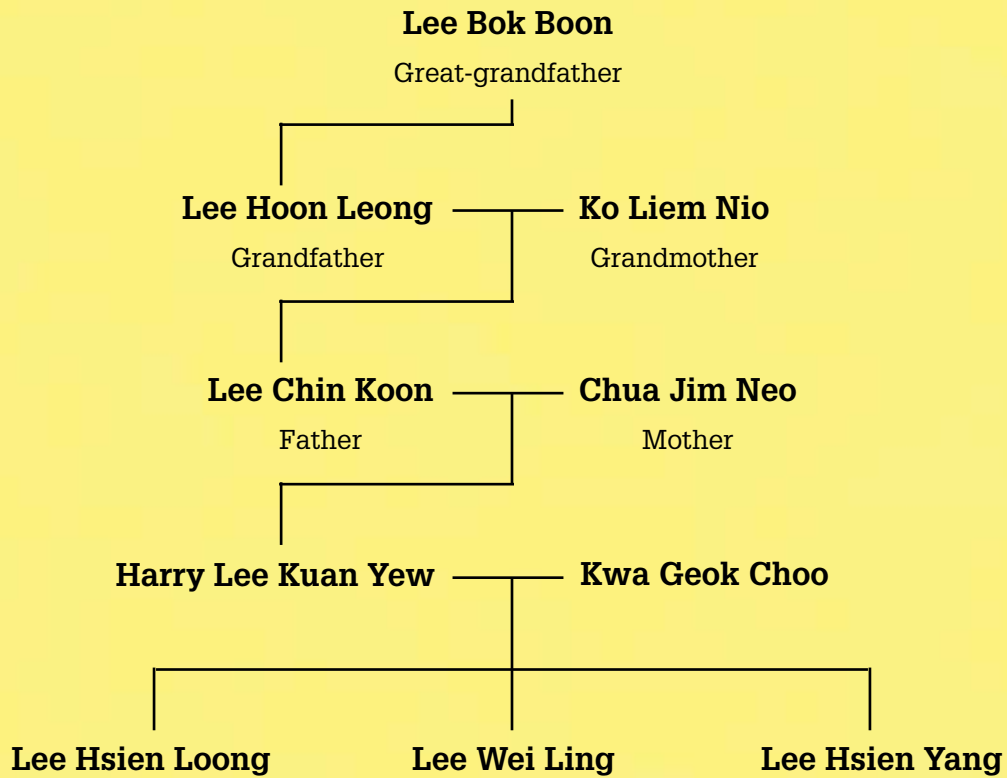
Lee Bok Boon
Great-grandfather

Lee Hoon Leong
Grandfather

Ko Liem Nio
Grandmother

Lee Chin Koon
Father

Chua Jim Neo
Mother

Harry Lee Kuan Yew

Kwa Geok Choo

Lee Hsien Loong

Lee Wei Ling

Lee Hsien Yang